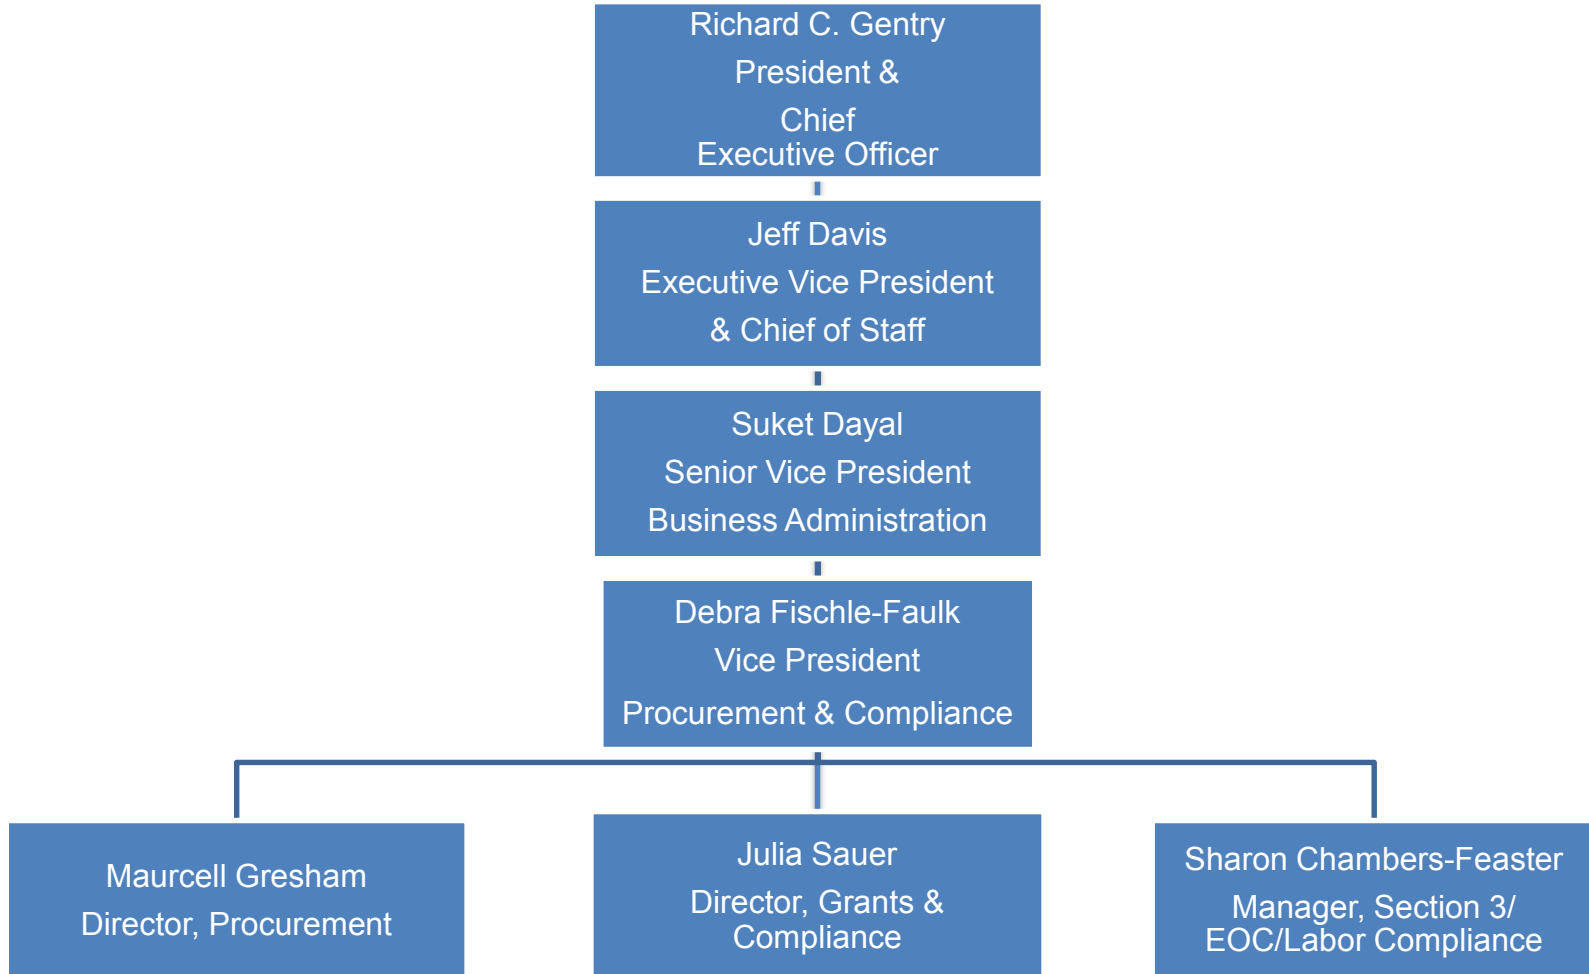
Richard C. Gentry
President &
Chief
Executive Officer

Jeff Davis
Executive Vice President
& Chief of Staff

Suket Dayal
Senior Vice President
Business Administration

Debra Fischle-Faulk
Vice President
Procurement & Compliance

Maurcell Gresham
Director, Procurement

Julia Sauer
Director, Grants & Compliance

Sharon Chambers-Feaster
Manager, Section 3/ EOC/Labor Compliance